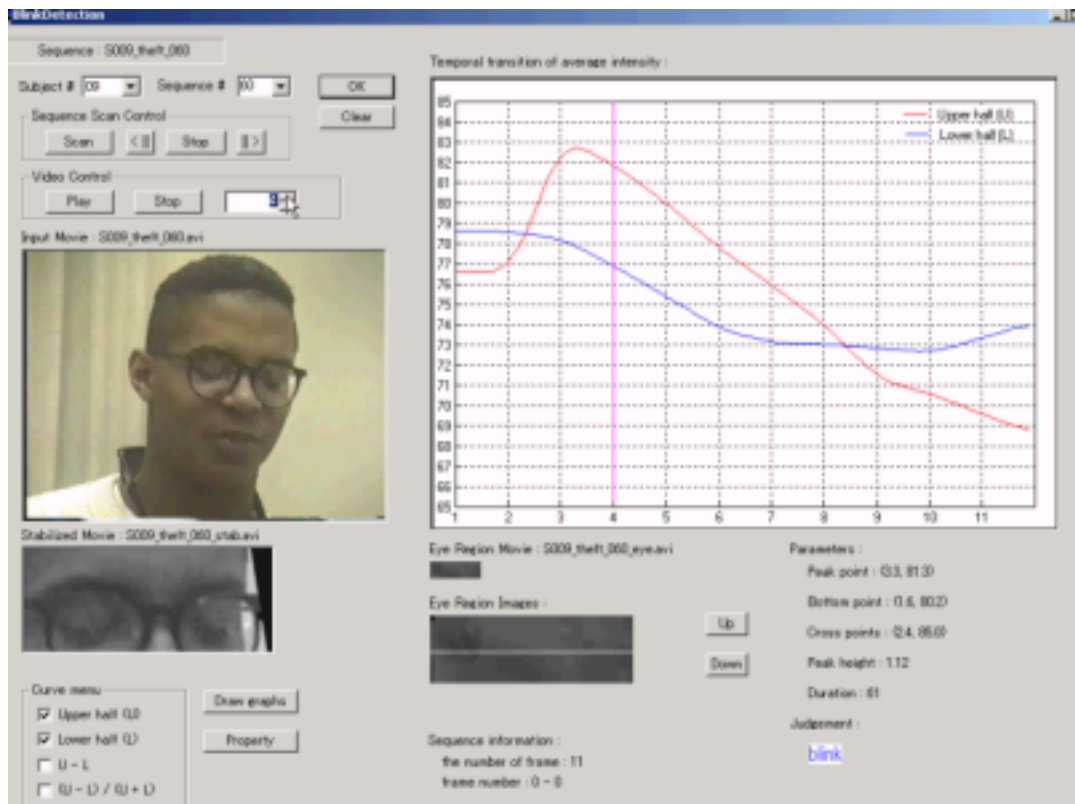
BlinkDetection

Sequence : S009_theft_060

Subject # 09 Sequence # 60 OK

Clear

Sequence Scan Control

Scan <|| Stop ||>

Video Control

Play Stop 3

Input Movie : S009_theft_060.avi

Stabilized Movie : S009_theft_060_stab.avi

Curve menu

Draw graphs

☑ Upper half (U)

Property

☑ Lower half (L)

☐ U - L

☐ (U - L) / (U + L)

Temporal transition of average intensity :

| 85 |
|---|
| 84 |
| 83 |
| 82 |
| 81 |
| 80 |
| 79 |
| 78 |
| 77 |
| 76 |
| 75 |
| 74 |
| 73 |
| 72 |
| 71 |
| 70 |
| 69 |
| 68 |
| 67 |
| 66 |
| 65 |

1 2 3 4 5 6 7 8 9 10 11

Upper half (U)
Lower half (L)

Eye Region Movie : S009_theft_060_eye.avi

Eye Region Images :

Up

Down

Sequence information :
the number of frame : 11
frame number : 0 - 0

Parameters :

Peak point : (3.3, 81.3)

Bottom point : (1.6, 80.2)

Cross points : (2.4, 85.0)

Peak height : 1.12

Duration : 61

Judgement :

blink